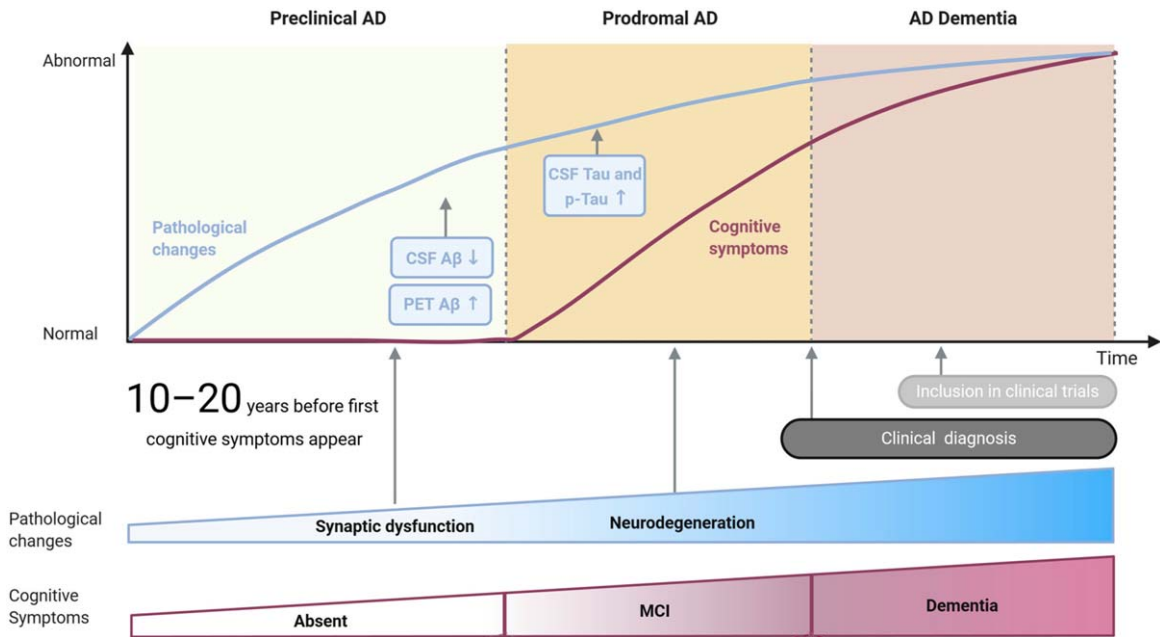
Preclinical AD

Prodromal AD

AD Dementia

Abnormal

Normal

Time

Pathological changes

CSF Tau and p-Tau ↑

Cognitive symptoms

CSF Aβ ↓

PET Aβ ↑

10–20 years before first cognitive symptoms appear

Inclusion in clinical trials

Clinical diagnosis

Pathological changes

Synaptic dysfunction

Neurodegeneration

Cognitive Symptoms

Absent

MCI

Dementia